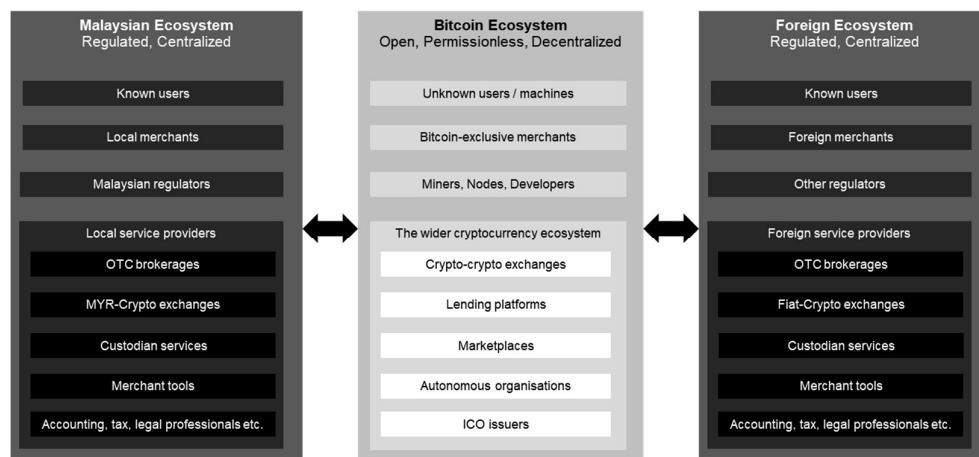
Malaysian Ecosystem
Regulated, Centralized

Known users

Local merchants

Malaysian regulators

Local service providers

OTC brokerages

MYR-Crypto exchanges

Custodian services

Merchant tools

Accounting, tax, legal professionals etc.

Bitcoin Ecosystem
Open, Permissionless, Decentralized

Unknown users / machines

Bitcoin-exclusive merchants

Miners, Nodes, Developers

The wider cryptocurrency ecosystem

Crypto-crypto exchanges

Lending platforms

Marketplaces

Autonomous organisations

ICO issuers

Foreign Ecosystem
Regulated, Centralized

Known users

Foreign merchants

Other regulators

Foreign service providers

OTC brokerages

Fiat-Crypto exchanges

Custodian services

Merchant tools

Accounting, tax, legal professionals etc.